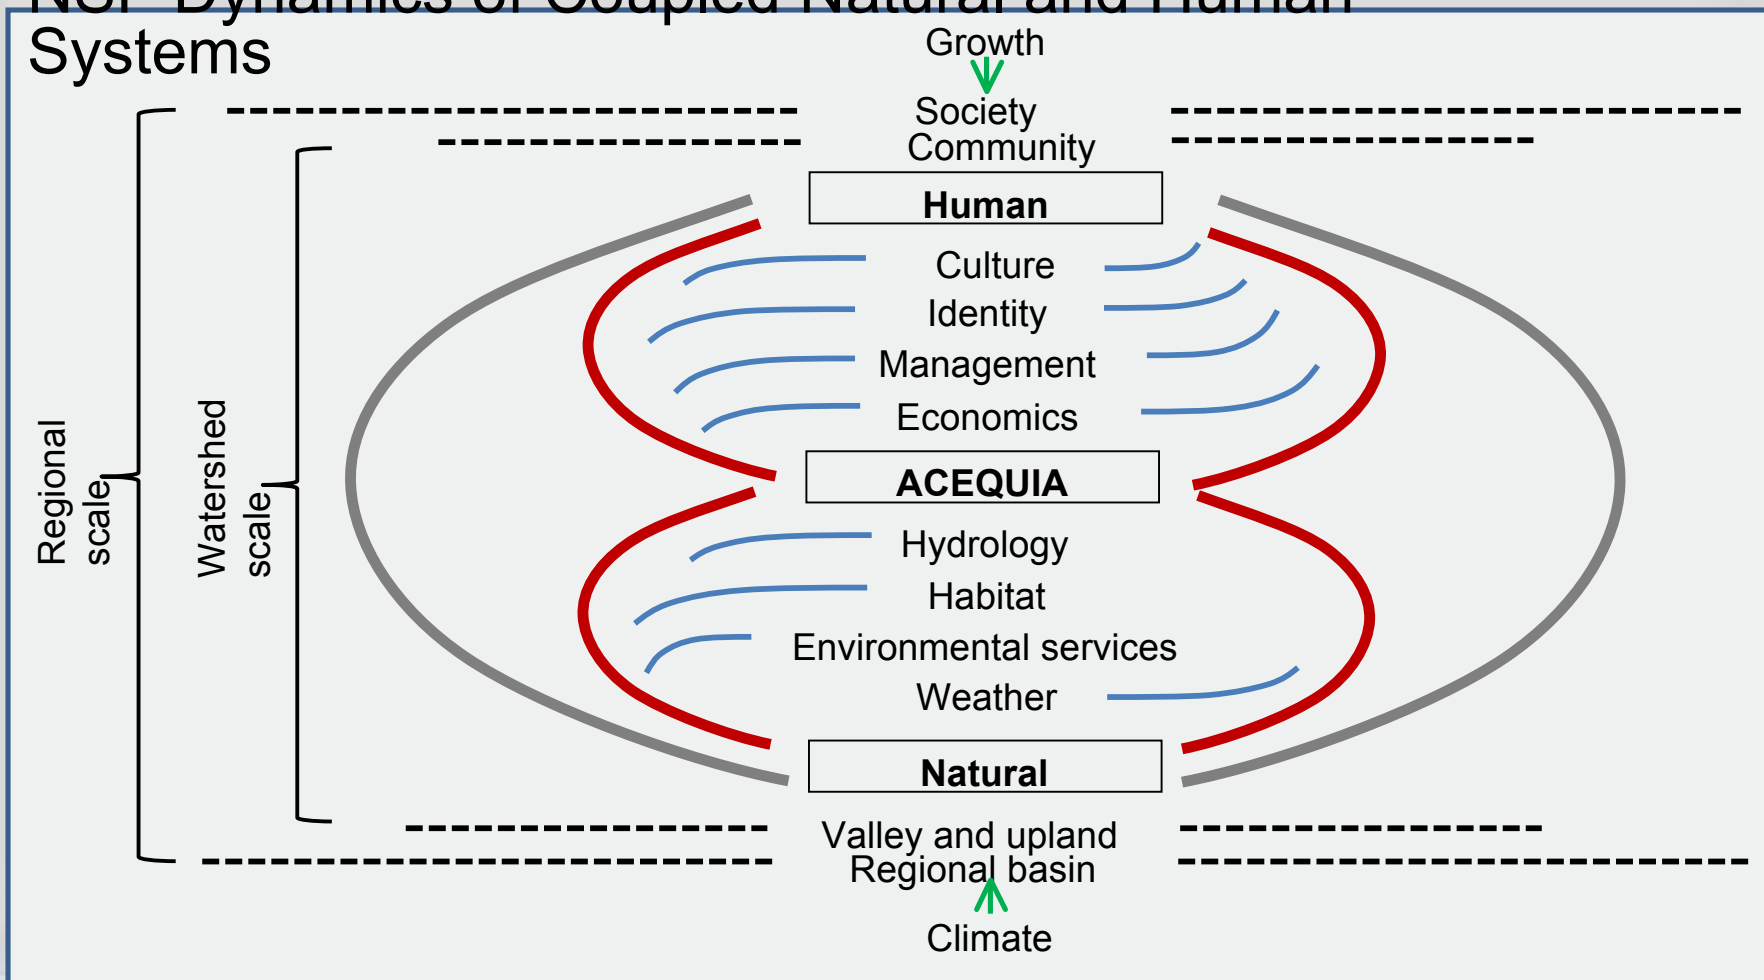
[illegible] Systems

Growth

Society
Community

Human

Culture
Identity
Management
Economics

ACEQUIA

Hydrology
Habitat
Environmental services
Weather

Natural

Valley and upland
Regional basin

Climate

Regional scale

Watershed scale